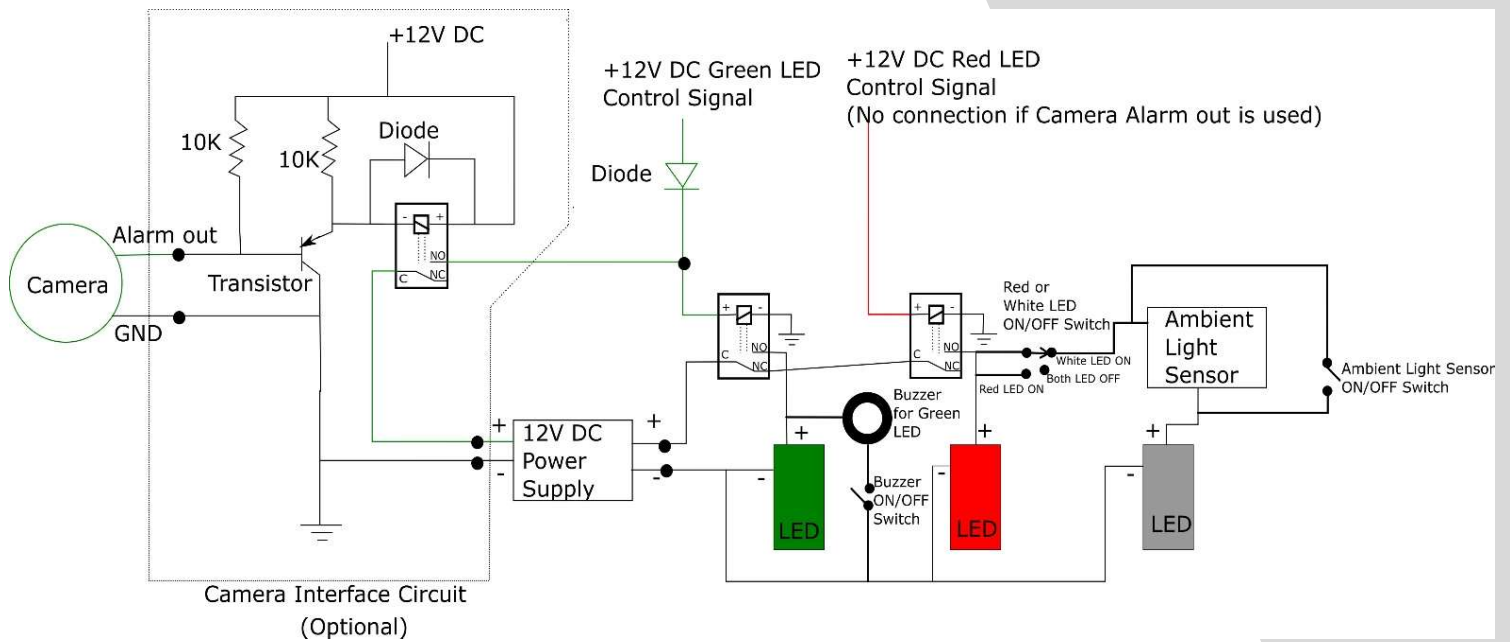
+12V DC

10K

10K

Diode

Camera

Alarm out

GND

Transistor

- +

C

NO

NC

+12V DC Green LED Control Signal

Diode

+12V DC Red LED Control Signal (No connection if Camera Alarm out is used)

+ -

C

NO

NC

+ -

C

NO

NC

Red or White LED ON/OFF Switch

White LED ON

Both LED OFF

Red LED ON

Ambient Light Sensor

Ambient Light Sensor ON/OFF Switch

+

-

12V DC Power Supply

+

-

Buzzer for Green LED

Buzzer ON/OFF Switch

+

-

LED

+

-

LED

+

-

LED

Camera Interface Circuit (Optional)